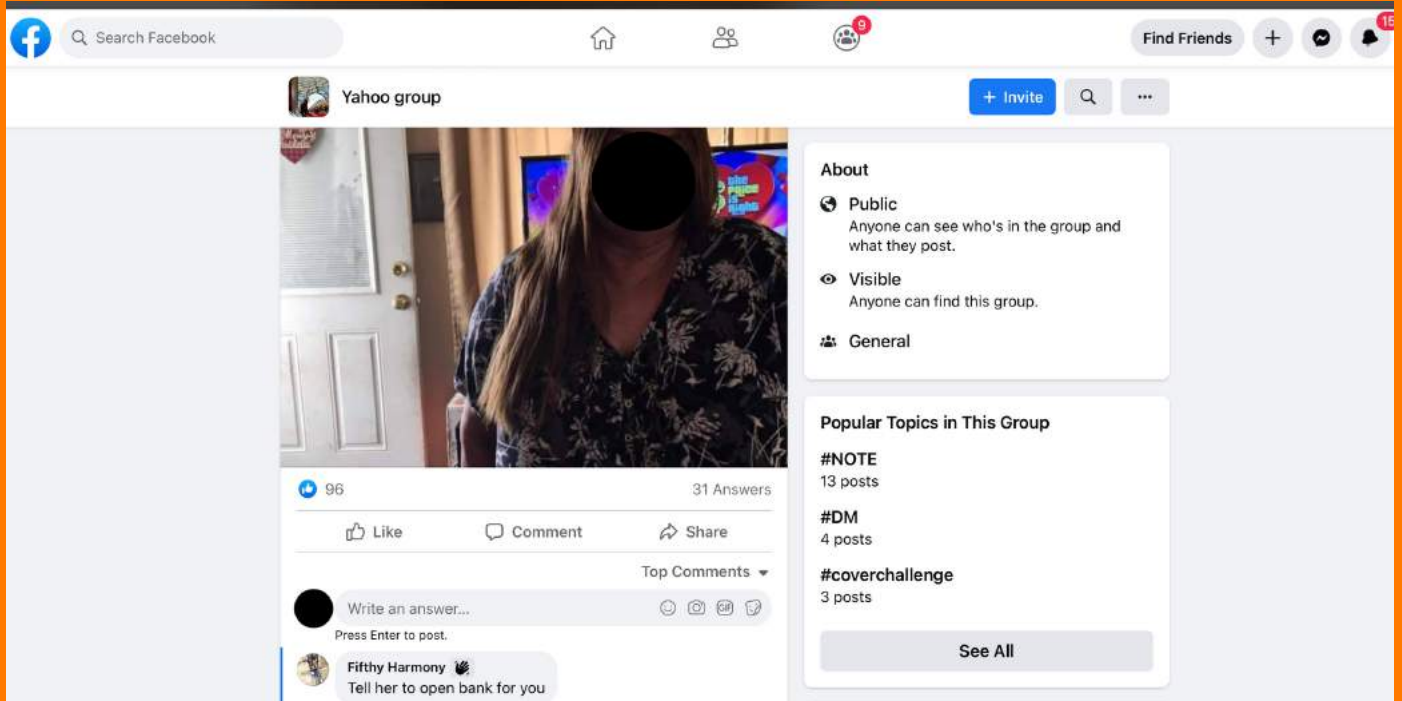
Search Facebook

9

Find Friends

15

Yahoo group

+ Invite

About

Public
Anyone can see who's in the group and what they post.

Visible
Anyone can find this group.

General

Popular Topics in This Group

#NOTE
13 posts

#DM
4 posts

#coverchallenge
3 posts

See All

96

31 Answers

Like

Comment

Share

Top Comments

Write an answer...

Press Enter to post.

Fifthy Harmony
Tell her to open bank for you